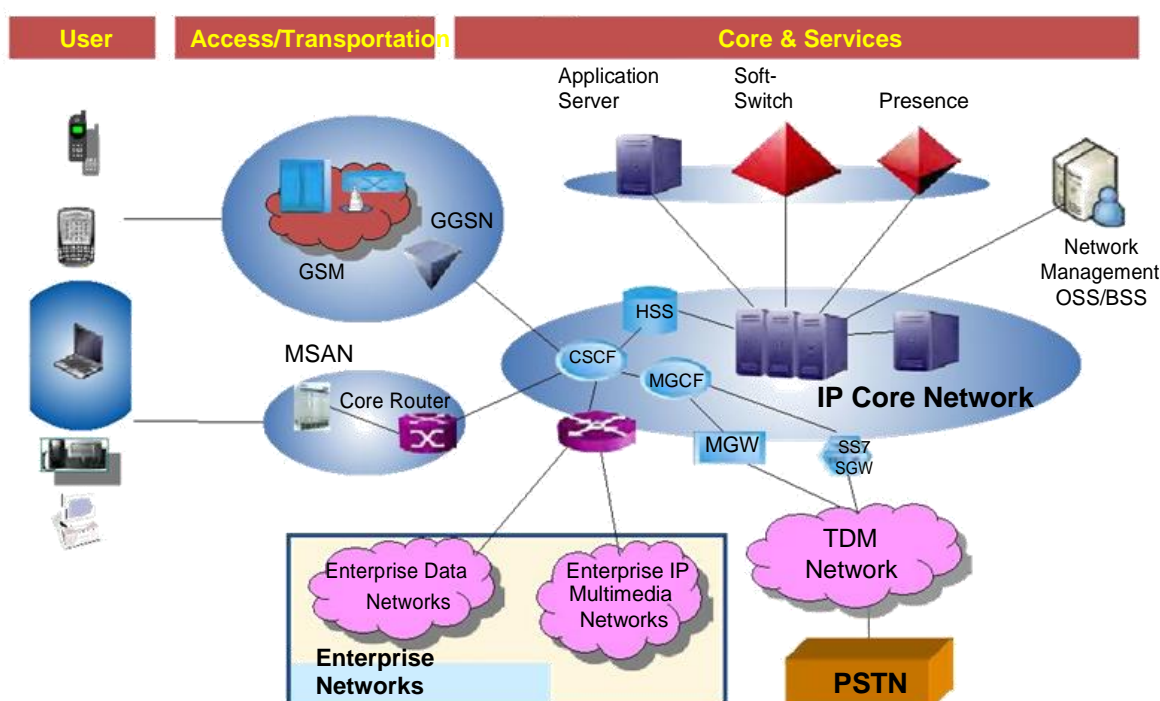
User

Access/Transportation

Core & Services

Application Server

Soft-Switch

Presence

GGSN

GSM

Network Management OSS/BSS

HSS

MSAN

CSCF

MGCF

Core Router

IP Core Network

MGW

SS7 SGW

TDM Network

Enterprise Data Networks

Enterprise IP Multimedia Networks

Enterprise Networks

PSTN